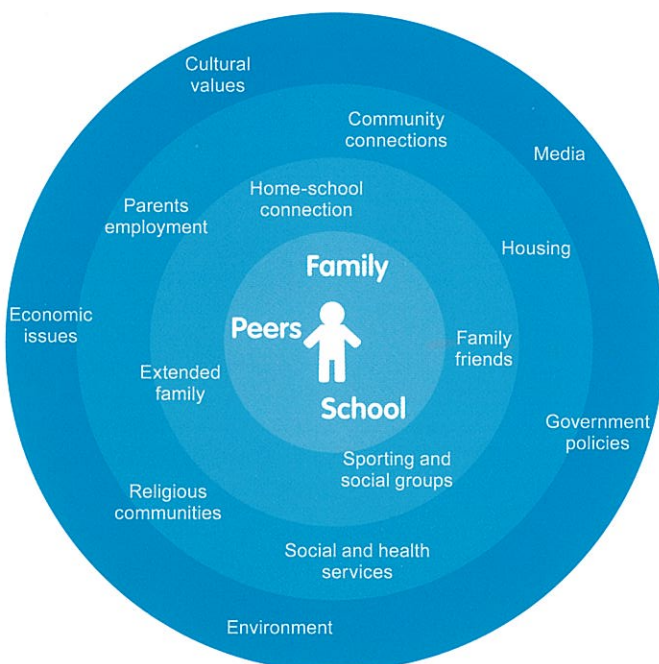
Cultural values

Community connections

Media

Parents employment

Home-school connection

Housing

Family

Economic issues

Peers

Family friends

Extended family

School

Government policies

Sporting and social groups

Religious communities

Social and health services

Environment